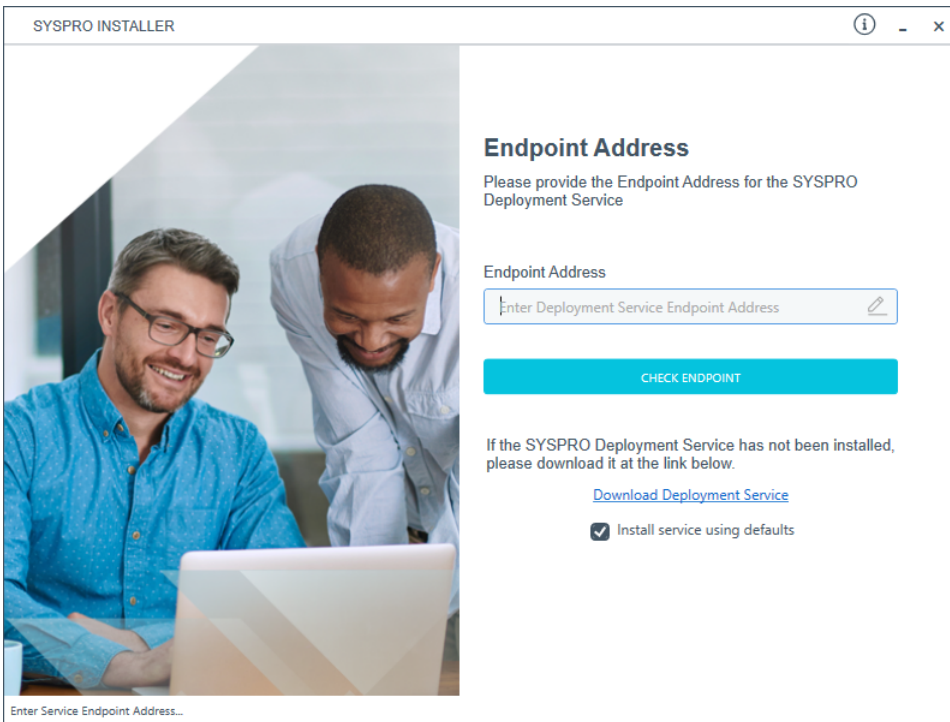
SYSPRO INSTALLER

i - ×

Endpoint Address

Please provide the Endpoint Address for the SYSPRO Deployment Service

Endpoint Address

Enter Deployment Service Endpoint Address

CHECK ENDPOINT

If the SYSPRO Deployment Service has not been installed, please download it at the link below.

Download Deployment Service

Install service using defaults

Enter Service Endpoint Address...